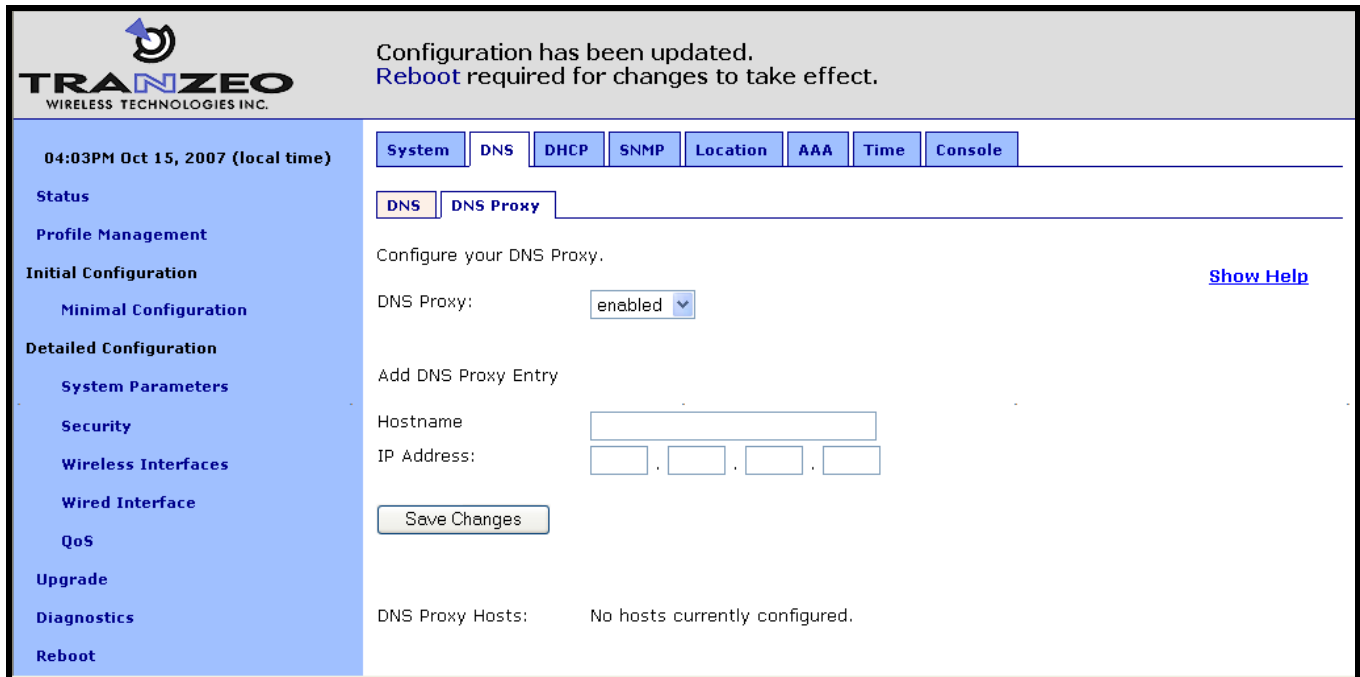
TRANZEO
WIRELESS TECHNOLOGIES INC.

Configuration has been updated.
Reboot required for changes to take effect.

04:03PM Oct 15, 2007 (local time)

Status

Profile Management

Initial Configuration

Minimal Configuration

Detailed Configuration

System Parameters

Security

Wireless Interfaces

Wired Interface

QoS

Upgrade

Diagnostics

Reboot

System | DNS | DHCP | SNMP | Location | AAA | Time | Console

DNS | DNS Proxy

Configure your DNS Proxy.

Show Help

DNS Proxy: enabled

Add DNS Proxy Entry

Hostname

IP Address: . . .

Save Changes

DNS Proxy Hosts: No hosts currently configured.